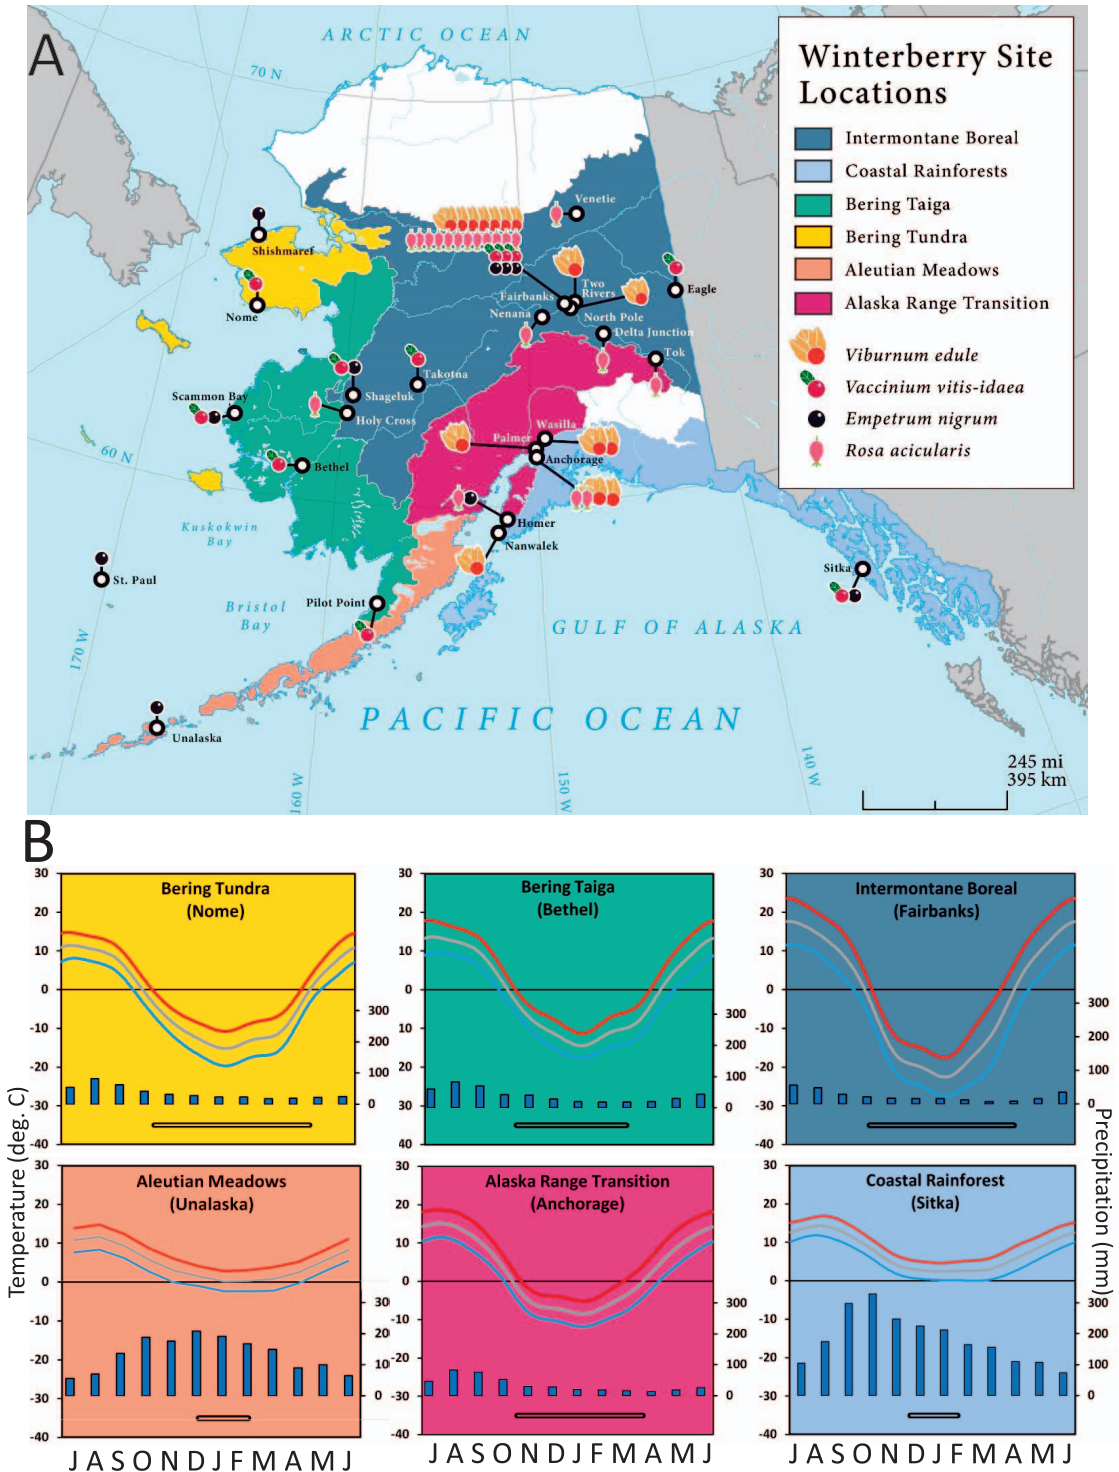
A

ARCTIC OCEAN

70 N

Winterberry Site Locations

Intermontane Boreal
Coastal Rainforests
Bering Taiga
Bering Tundra
Aleutian Meadows
Alaska Range Transition

Viburnum edule
Vaccinium vitis-idaea
Empetrum nigrum
Rosa acicularis

Venetie
Shishmaref
Nome
Two Rivers
Fairbanks
Eagle
Nenana
North Pole
Delta Junction
Tok
Takotna
Shageluk
Scammon Bay
Holy Cross
60 N
Wasilla
Palmer
Anchorage
Bethel
Kuskokwin Bay
Homer
Nanwalek
St. Paul
Sitka
Bristol Bay
Pilot Point
GULF OF ALASKA
170 W
PACIFIC OCEAN
Unalaska
160 W
150 W
140 W
245 mi
395 km

B

Bering Tundra (Nome)

Bering Taiga (Bethel)

Intermontane Boreal (Fairbanks)

Aleutian Meadows (Unalaska)

Alaska Range Transition (Anchorage)

Coastal Rainforest (Sitka)

Temperature (deg. C)

Precipitation (mm)

30
20
10
0
-10
-20
-30
-40

300
200
100
0

J A S O N D J F M A M J

J A S O N D J F M A M J

J A S O N D J F M A M J